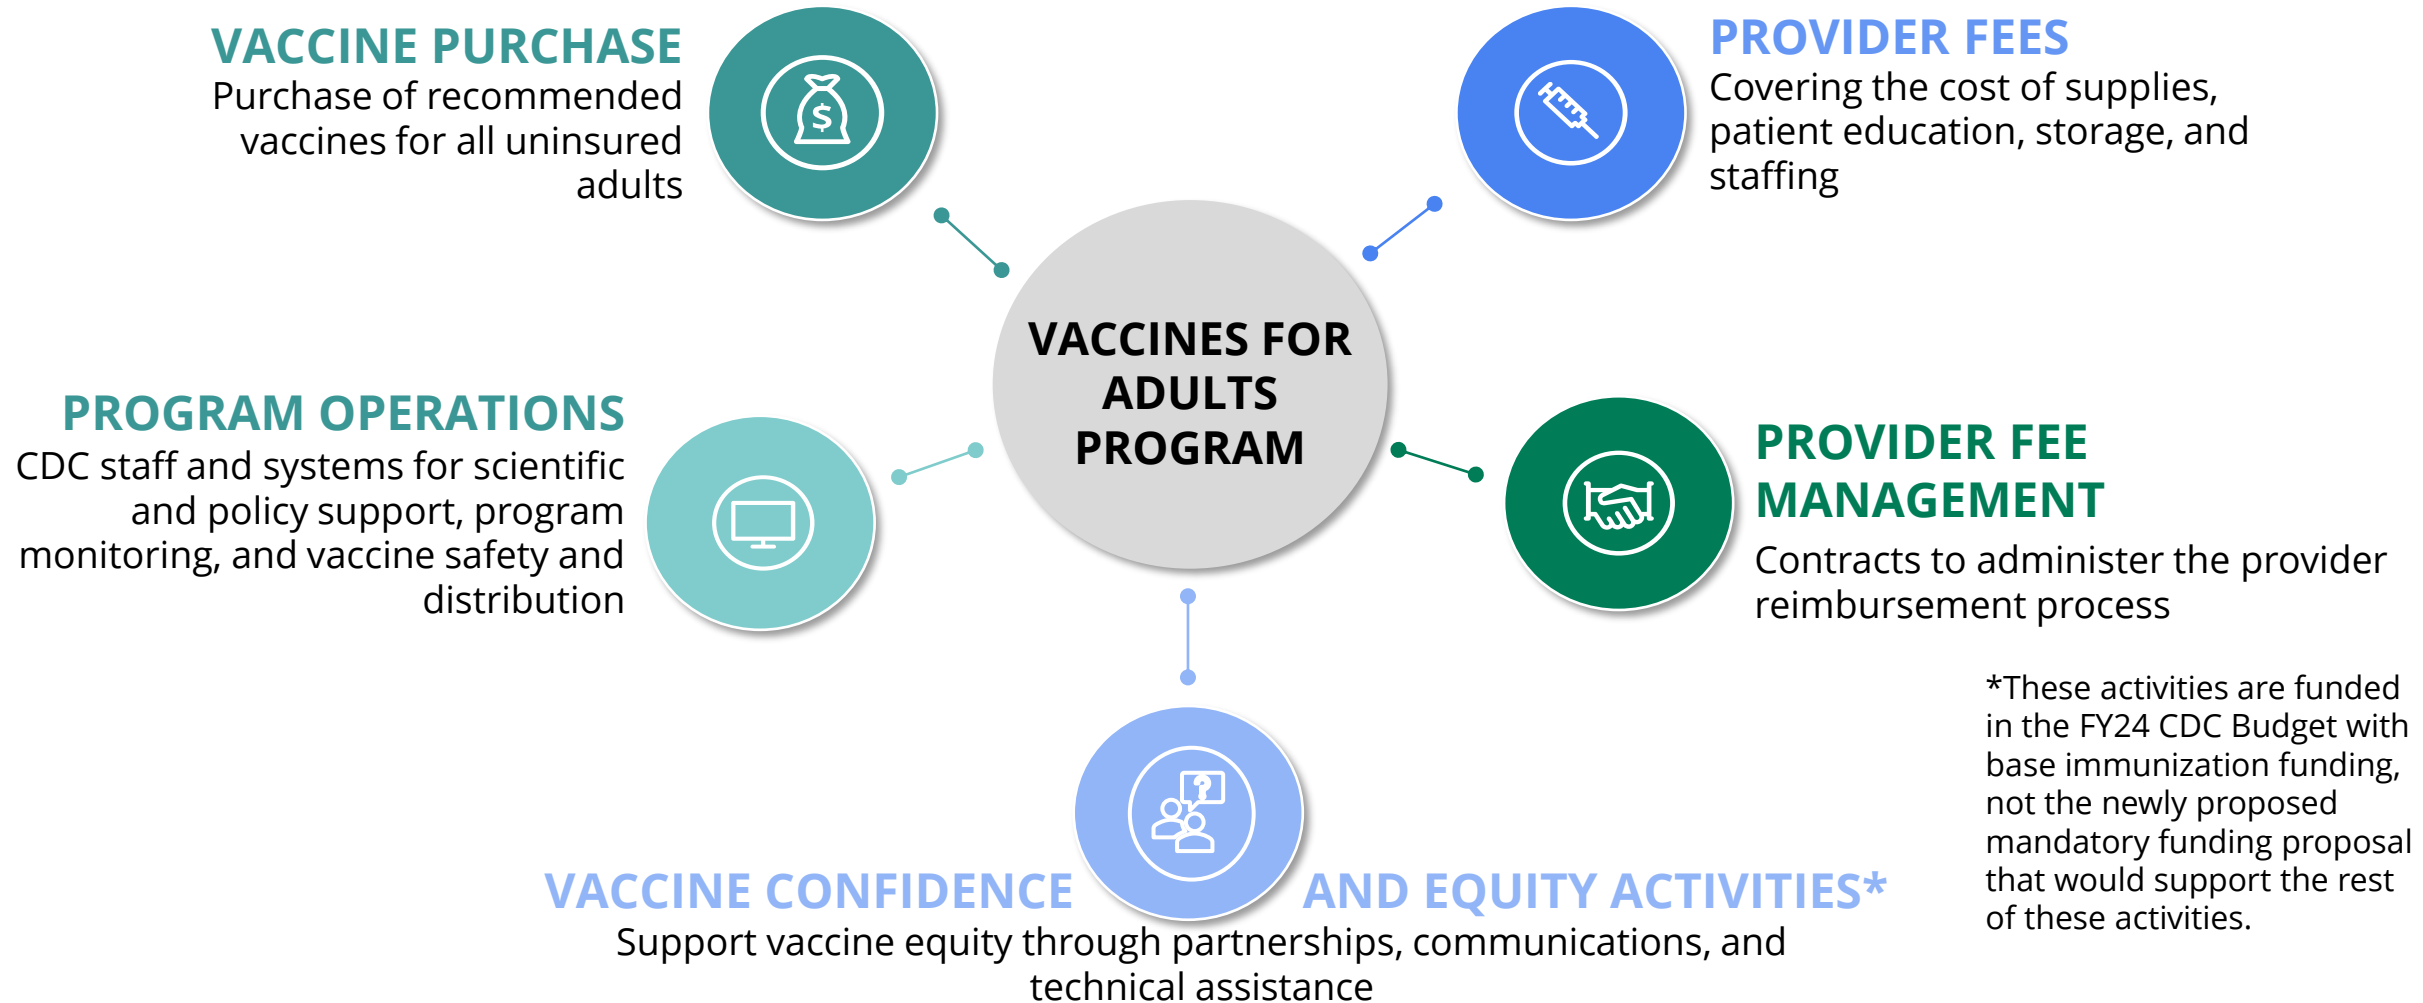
VACCINE PURCHASE
Purchase of recommended vaccines for all uninsured adults

PROVIDER FEES
Covering the cost of supplies, patient education, storage, and staffing

VACCINES FOR ADULTS PROGRAM

PROGRAM OPERATIONS
CDC staff and systems for scientific and policy support, program monitoring, and vaccine safety and distribution

PROVIDER FEE MANAGEMENT
Contracts to administer the provider reimbursement process

*These activities are funded in the FY24 CDC Budget with base immunization funding, not the newly proposed mandatory funding proposal that would support the rest of these activities.

VACCINE CONFIDENCE AND EQUITY ACTIVITIES*
Support vaccine equity through partnerships, communications, and technical assistance